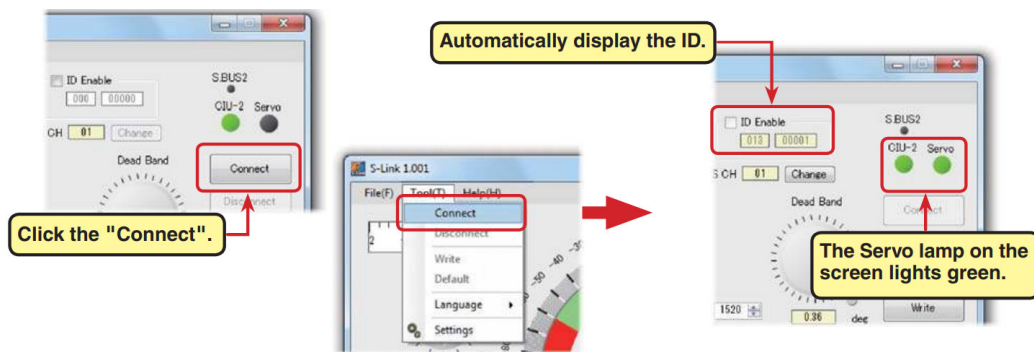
ID Enable
000 00000
S.BUS2
CIU-2 Servo
CH 01 Change
Dead Band
Connect
Disconnect
Click the "Connect".

S-Link 1.001
File(F) Tool(T) Help(H)
Connect
Disconnect
Write
Default
Language
Settings
2

Automatically display the ID.
ID Enable
013 00001
S.BUS2
CIU-2 Servo
S CH 01 Change
Dead Band
Connect
The Servo lamp on the screen lights green.
1520
0.36 deg
Write